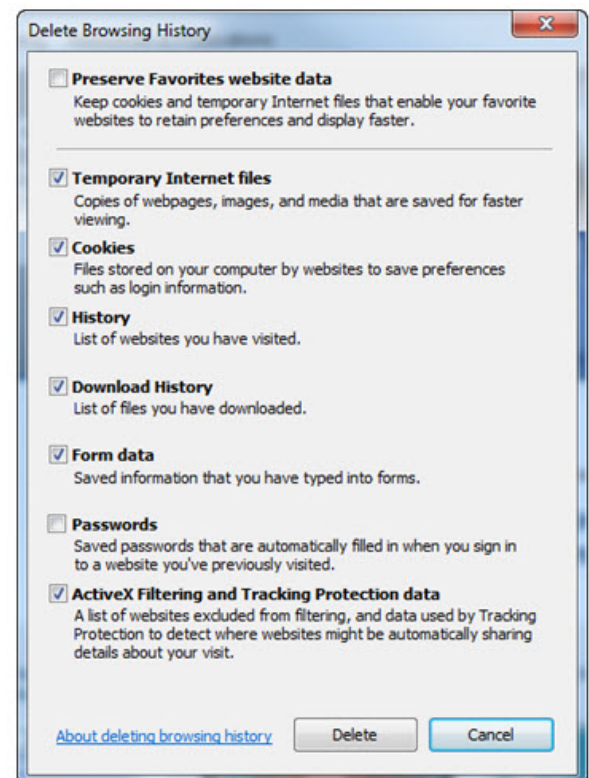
Delete Browsing History

Preserve Favorites website data
Keep cookies and temporary Internet files that enable your favorite websites to retain preferences and display faster.

Temporary Internet files
Copies of webpages, images, and media that are saved for faster viewing.

Cookies
Files stored on your computer by websites to save preferences such as login information.

History
List of websites you have visited.

Download History
List of files you have downloaded.

Form data
Saved information that you have typed into forms.

Passwords
Saved passwords that are automatically filled in when you sign in to a website you've previously visited.

ActiveX Filtering and Tracking Protection data
A list of websites excluded from filtering, and data used by Tracking Protection to detect where websites might be automatically sharing details about your visit.

About deleting browsing history

Delete

Cancel